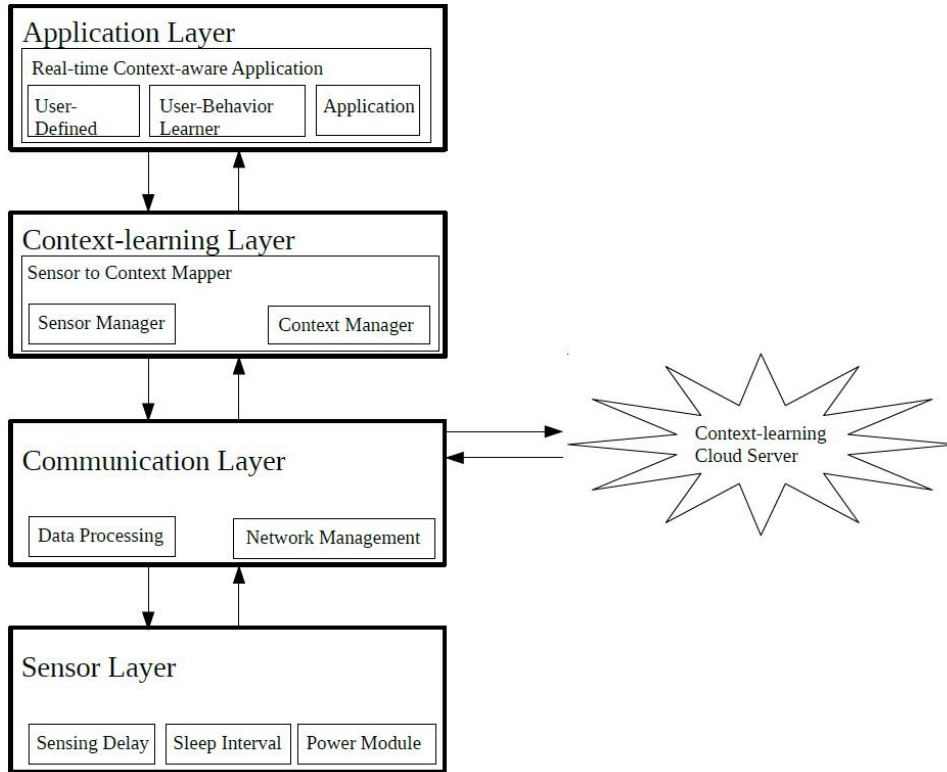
Application Layer

Real-time Context-aware Application

User-Defined

User-Behavior Learner

Application

Context-learning Layer

Sensor to Context Mapper

Sensor Manager

Context Manager

Communication Layer

Data Processing

Network Management

Context-learning Cloud Server

Sensor Layer

Sensing Delay

Sleep Interval

Power Module